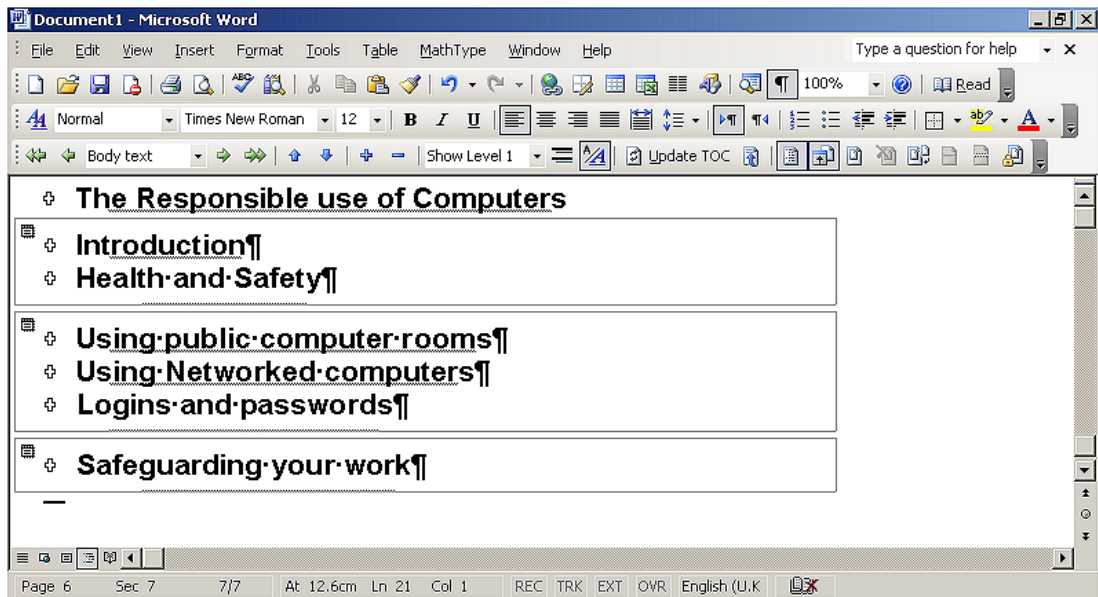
Document1 - Microsoft Word

File Edit View Insert Format Tools Table MathType Window Help

Type a question for help

100% Read

Normal Times New Roman 12

Body text Show Level 1 Update TOC

The Responsible use of Computers

Introduction¶

Health·and·Safety¶

Using·public·computer·rooms¶

Using·Networked·computers¶

Logins·and·passwords¶

Safeguarding·your·work¶

Page 6 Sec 7 7/7 At 12.6cm Ln 21 Col 1 REC TRK EXT OVR English (U.K